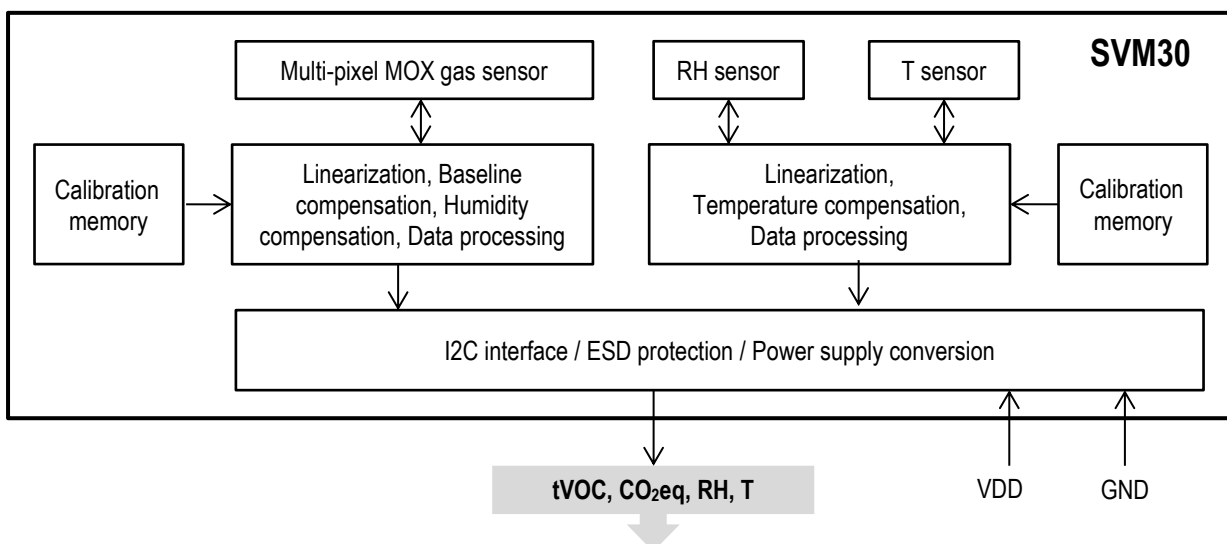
SVM30

Multi-pixel MOX gas sensor

RH sensor

T sensor

Calibration memory

Linearization, Baseline compensation, Humidity compensation, Data processing

Linearization, Temperature compensation, Data processing

Calibration memory

I2C interface / ESD protection / Power supply conversion

tVOC, $CO_2$eq, RH, T

VDD

GND